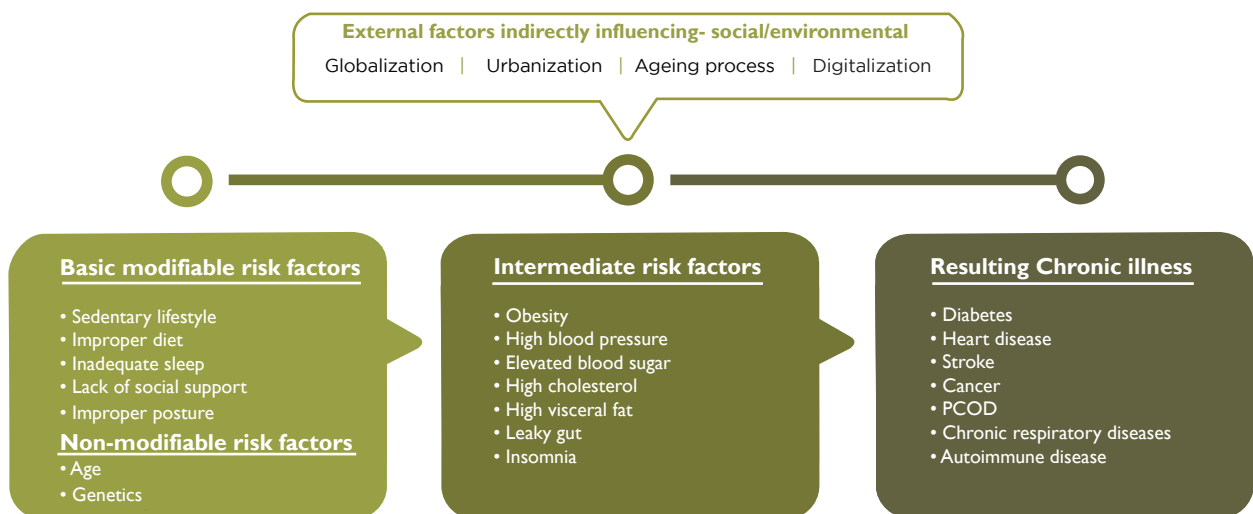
External factors indirectly influencing- social/environmental

Globalization | Urbanization | Ageing process | Digitalization

Basic modifiable risk factors

• Sedentary lifestyle
• Improper diet
• Inadequate sleep
• Lack of social support
• Improper posture

Non-modifiable risk factors

• Age
• Genetics

Intermediate risk factors

• Obesity
• High blood pressure
• Elevated blood sugar
• High cholesterol
• High visceral fat
• Leaky gut
• Insomnia

Resulting Chronic illness

• Diabetes
• Heart disease
• Stroke
• Cancer
• PCOD
• Chronic respiratory diseases
• Autoimmune disease